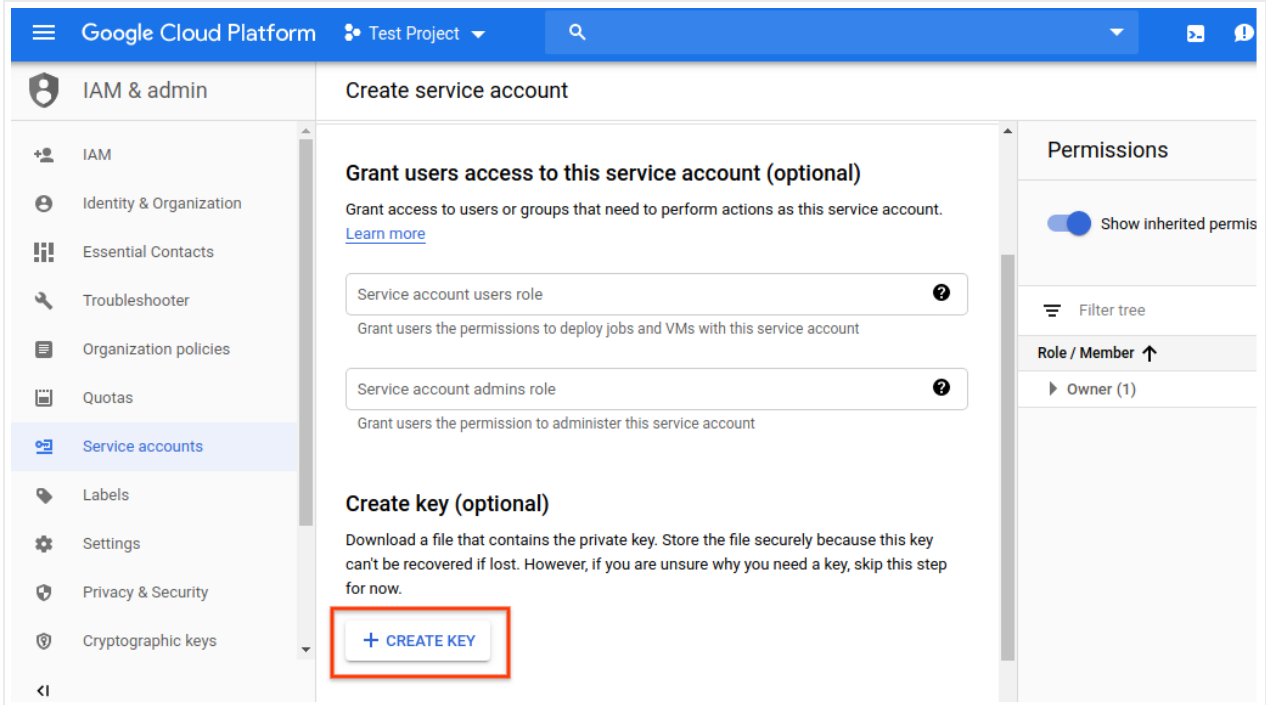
Google Cloud Platform
Test Project

IAM & admin

IAM
Identity & Organization
Essential Contacts
Troubleshooter
Organization policies
Quotas
Service accounts
Labels
Settings
Privacy & Security
Cryptographic keys

Create service account

Grant users access to this service account (optional)

Grant access to users or groups that need to perform actions as this service account. Learn more

Service account users role
Grant users the permissions to deploy jobs and VMs with this service account

Service account admins role
Grant users the permission to administer this service account

Create key (optional)

Download a file that contains the private key. Store the file securely because this key can't be recovered if lost. However, if you are unsure why you need a key, skip this step for now.

+ CREATE KEY

Permissions

Show inherited permis

Filter tree

Role / Member

Owner (1)